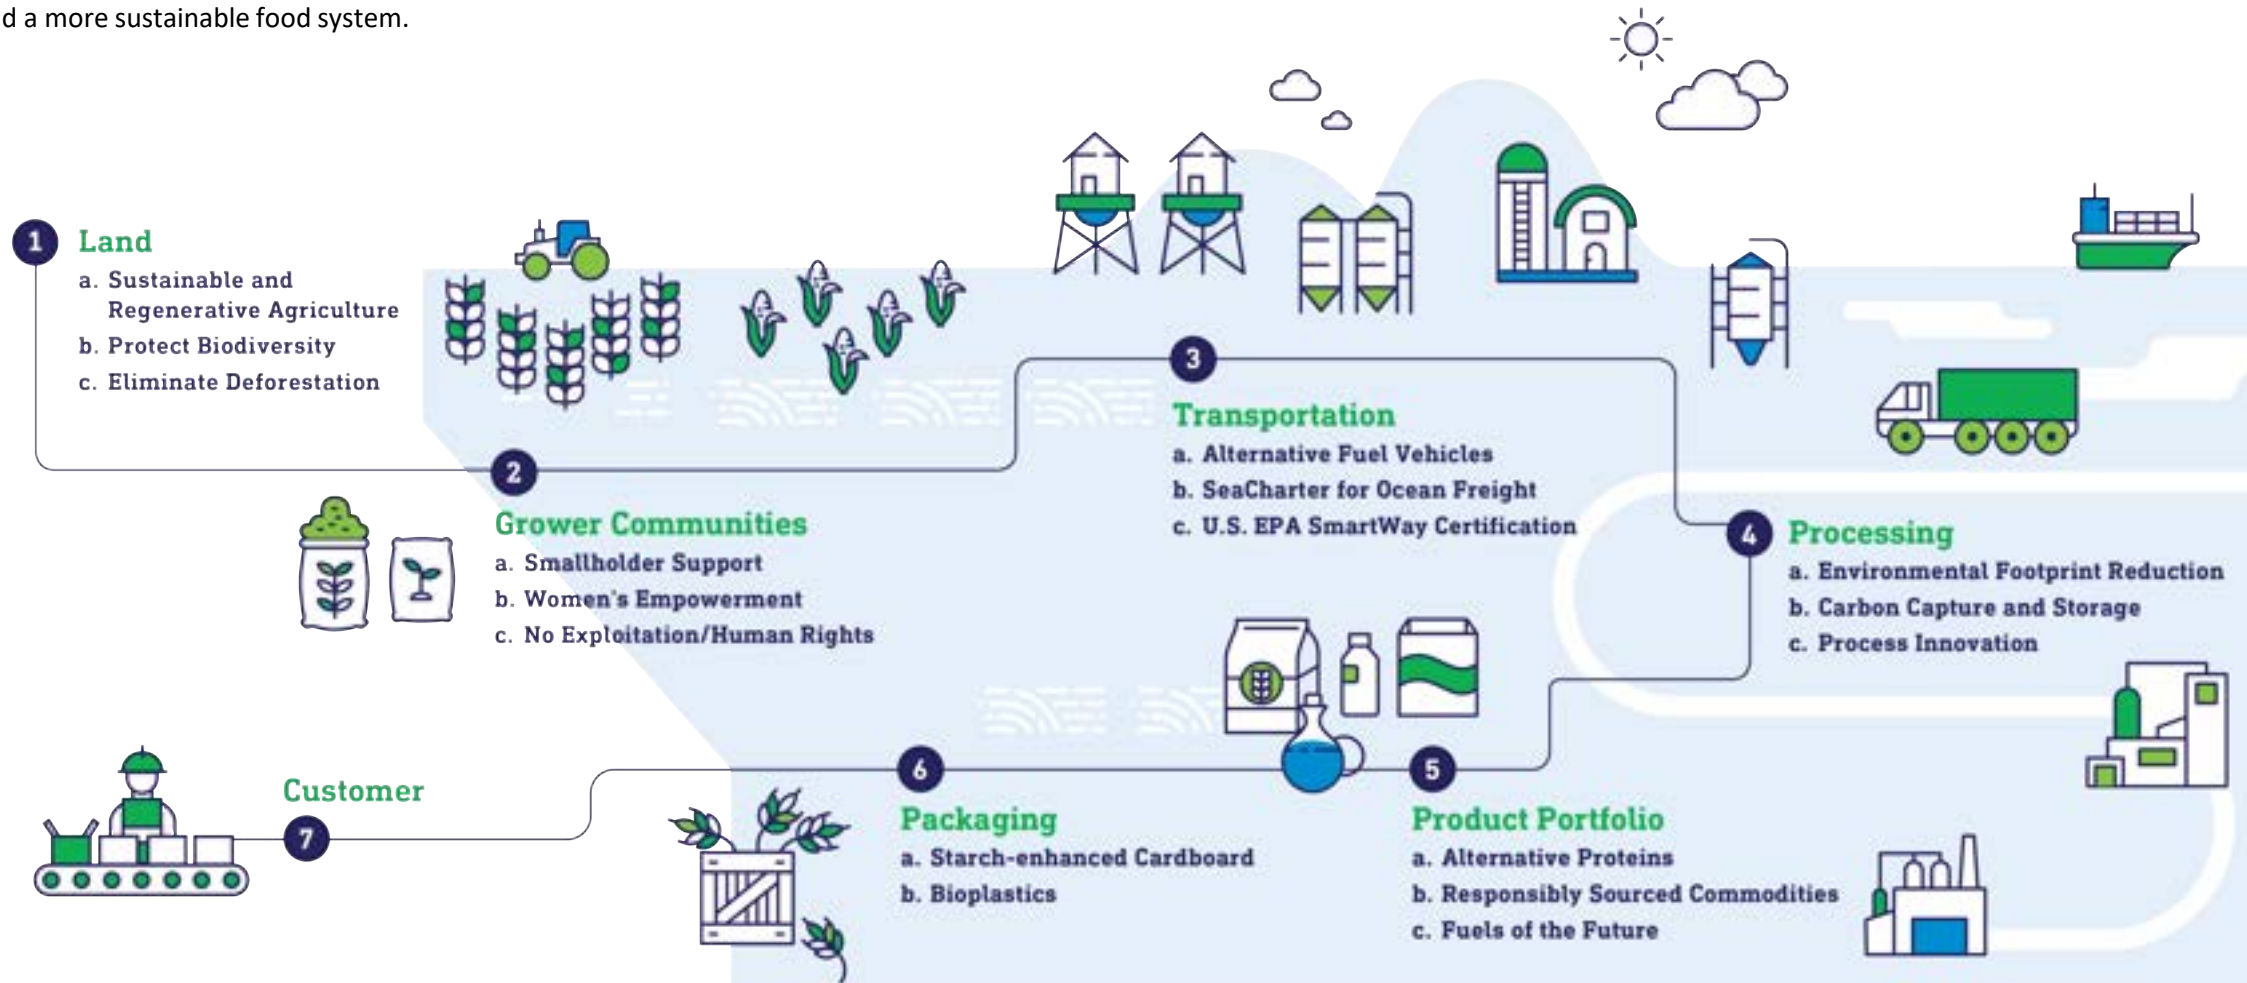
d a more sustainable food system.

1 Land
a. Sustainable and Regenerative Agriculture
b. Protect Biodiversity
c. Eliminate Deforestation

2 Grower Communities
a. Smallholder Support
b. Women's Empowerment
c. No Exploitation/Human Rights

3 Transportation
a. Alternative Fuel Vehicles
b. SeaCharter for Ocean Freight
c. U.S. EPA SmartWay Certification

4 Processing
a. Environmental Footprint Reduction
b. Carbon Capture and Storage
c. Process Innovation

5 Product Portfolio
a. Alternative Proteins
b. Responsibly Sourced Commodities
c. Fuels of the Future

6 Packaging
a. Starch-enhanced Cardboard
b. Bioplastics

7 Customer